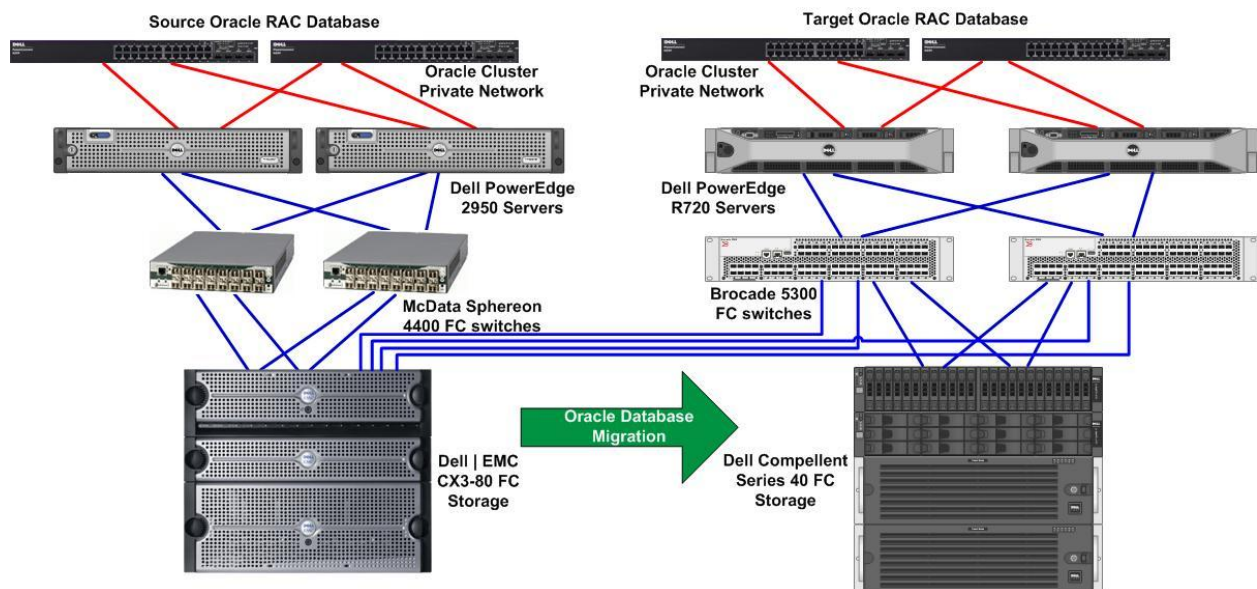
Source Oracle RAC Database

Oracle Cluster Private Network

Dell PowerEdge 2950 Servers

McData Sphereon 4400 FC switches

Dell | EMC CX3-80 FC Storage

Oracle Database Migration

Target Oracle RAC Database

Oracle Cluster Private Network

Dell PowerEdge R720 Servers

Brocade 5300 FC switches

Dell Compellent Series 40 FC Storage